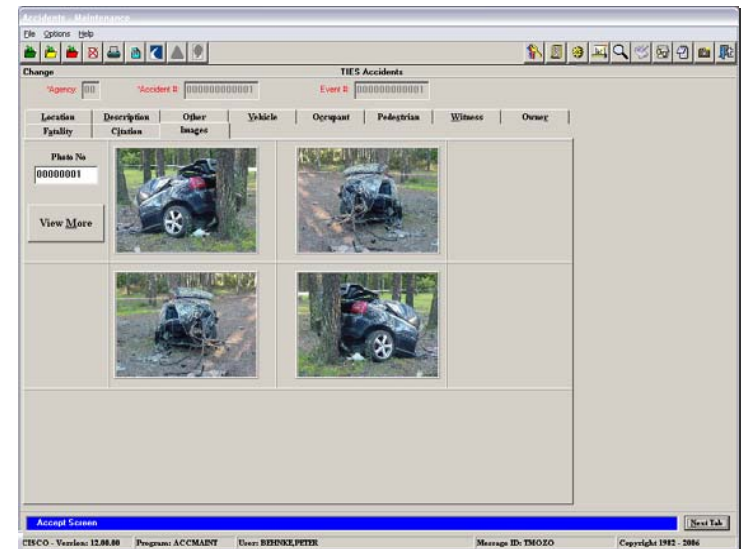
Accidents - Maintenance

File Options Help

Change

TIES Accidents

*Agency 00

*Accident # 000000000001

Event # 000000000001

Location
Description
Other
Vehicle
Occupant
Pedestrian
Witness
Owner
Fatality
Citation
Images

Photo No
00000001

View More

Accept Screen

Next Tab

CISCO - Version: 12.00.00
Program: ACCMAINT
User: BEHNKE,PETER
Message ID: TMOZO
Copyright 1982 - 2006